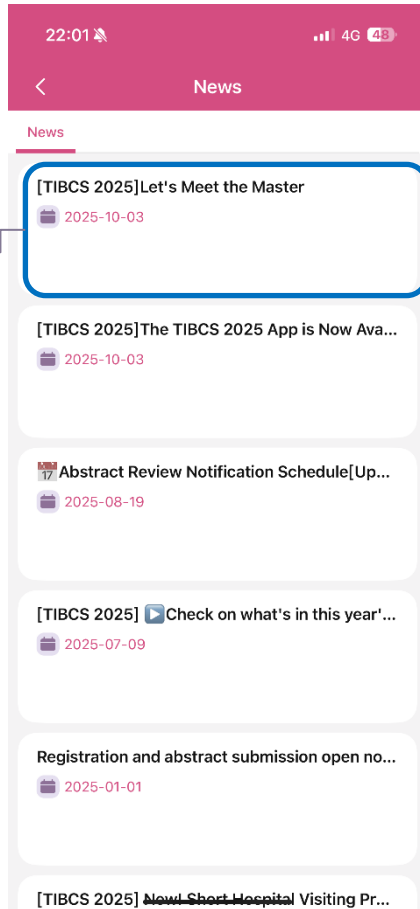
22:01
4G 48

News

News

[TIBCS 2025]Let's Meet the Master
2025-10-03

[TIBCS 2025]The TIBCS 2025 App is Now Ava...
2025-10-03

Abstract Review Notification Schedule[Up...
2025-08-19

[TIBCS 2025] ▶️Check on what's in this year'...
2025-07-09

Registration and abstract submission open no...
2025-01-01

[TIBCS 2025] New! Short Hospital Visiting Pr...